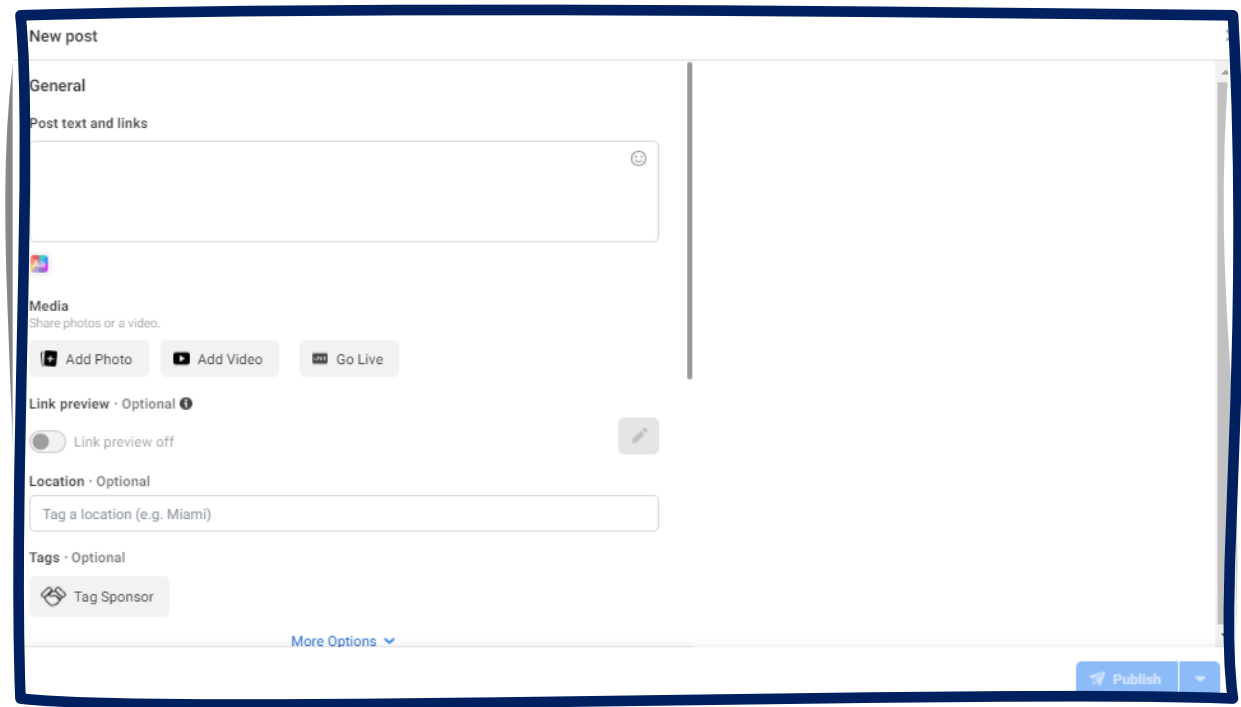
New post

General

Post text and links

Media
Share photos or a video.

Add Photo Add Video Go Live

Link preview · Optional

Link preview off

Location · Optional

Tag a location (e.g. Miami)

Tags · Optional

Tag Sponsor

More Options

Publish